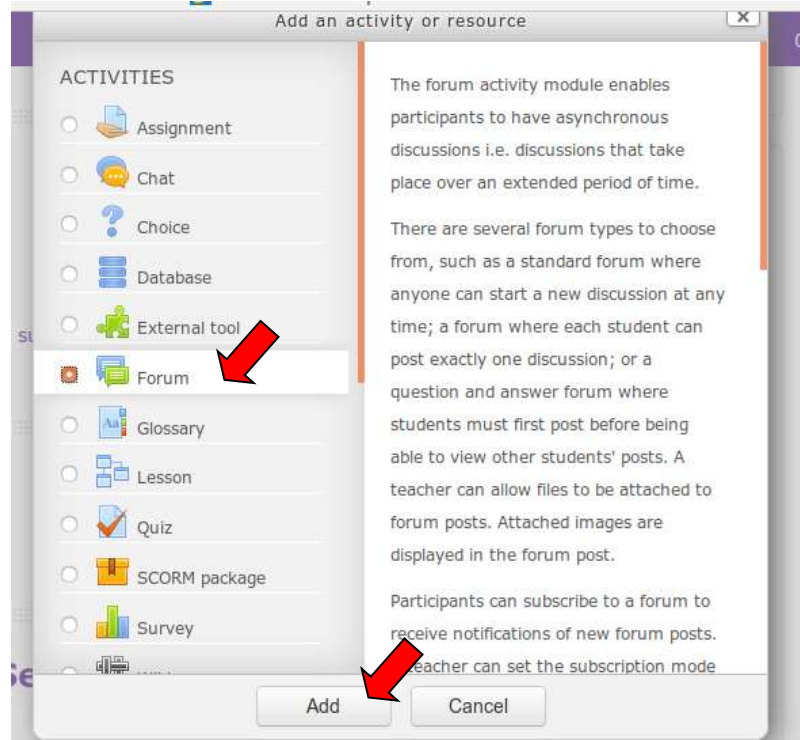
Add an activity or resource

ACTIVITIES

Assignment

Chat

Choice

Database

External tool

Forum

Glossary

Lesson

Quiz

SCORM package

Survey

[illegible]

The forum activity module enables participants to have asynchronous discussions i.e. discussions that take place over an extended period of time.

There are several forum types to choose from, such as a standard forum where anyone can start a new discussion at any time; a forum where each student can post exactly one discussion; or a question and answer forum where students must first post before being able to view other students' posts. A teacher can allow files to be attached to forum posts. Attached images are displayed in the forum post.

Participants can subscribe to a forum to receive notifications of new forum posts. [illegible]eacher can set the subscription mode

Add

Cancel